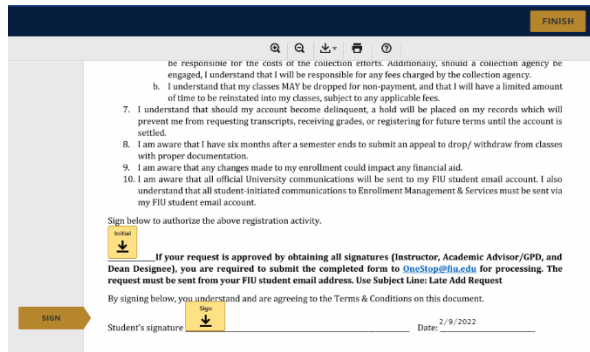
FINISH

be responsible for the costs of the collection efforts. Additionally, should a collection agency be engaged, I understand that I will be responsible for any fees charged by the collection agency.

b. I understand that my classes MAY be dropped for non-payment, and that I will have a limited amount of time to be reinstated into my classes, subject to any applicable fees.

7. I understand that should my account become delinquent, a hold will be placed on my records which will prevent me from requesting transcripts, receiving grades, or registering for future terms until the account is settled.

8. I am aware that I have six months after a semester ends to submit an appeal to drop/ withdraw from classes with proper documentation.

9. I am aware that any changes made to my enrollment could impact any financial aid.

10. I am aware that all official University communications will be sent to my FIU student email account. I also understand that all student-initiated communications to Enrollment Management & Services must be sent via my FIU student email account.

Sign below to authorize the above registration activity.

Initial

If your request is approved by obtaining all signatures (Instructor, Academic Advisor/GPD, and Dean Designee), you are required to submit the completed form to OneStop@fiu.edu for processing. The request must be sent from your FIU student email address. Use Subject Line: Late Add Request

By signing below, you understand and are agreeing to the Terms & Conditions on this document.

SIGN

Student's signature Sign Date: 2/9/2022